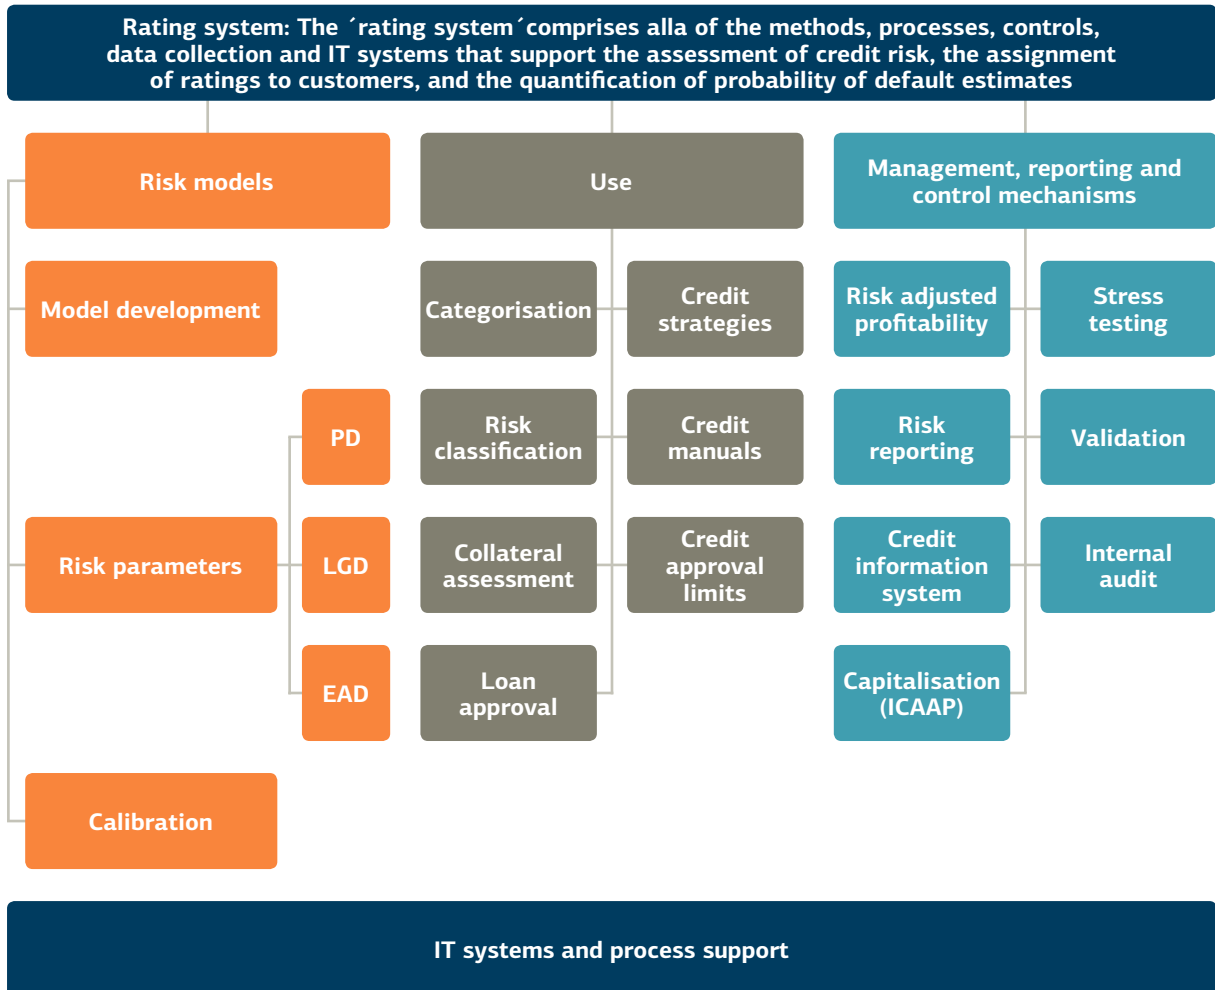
Rating system: The ´rating system´comprises alla of the methods, processes, controls, data collection and IT systems that support the assessment of credit risk, the assignment of ratings to customers, and the quantification of probability of default estimates

Risk models

Model development

PD

Risk parameters

LGD

EAD

Calibration

Use

Categorisation

Credit strategies

Risk classification

Credit manuals

Collateral assessment

Credit approval limits

Loan approval

Management, reporting and control mechanisms

Risk adjusted profitability

Stress testing

Risk reporting

Validation

Credit information system

Internal audit

Capitalisation (ICAAP)

IT systems and process support